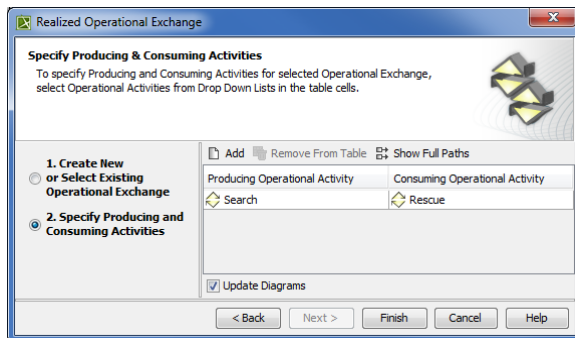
Realized Operational Exchange

Specify Producing & Consuming Activities

To specify Producing and Consuming Activities for selected Operational Exchange, select Operational Activities from Drop Down Lists in the table cells.

1. Create New or Select Existing Operational Exchange

2. Specify Producing and Consuming Activities

Add Remove From Table Show Full Paths

| Producing Operational Activity | Consuming Operational Activity |
|---|---|
| Search | Rescue |

Update Diagrams

< Back Next > Finish Cancel Help